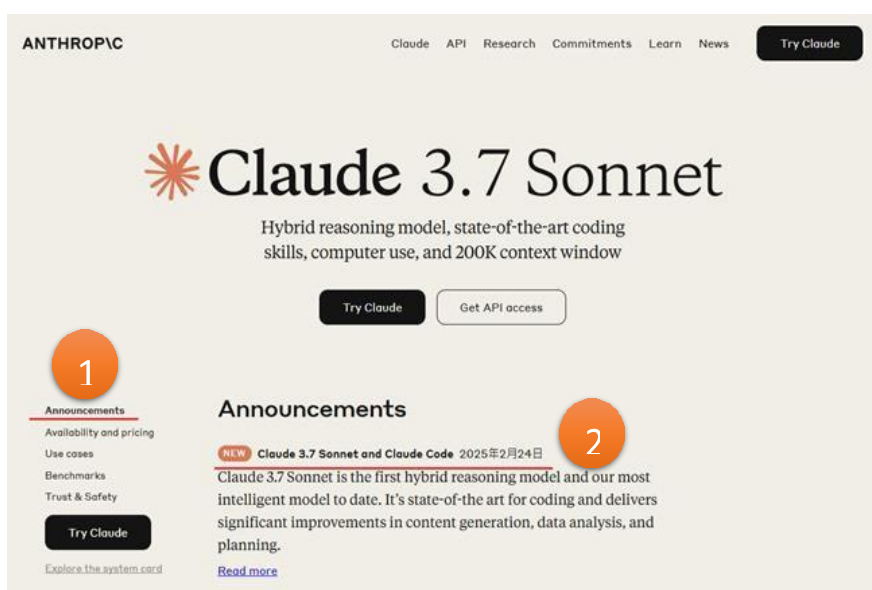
ANTHROP\C

Claude API Research Commitments Learn News Try Claude

Claude 3.7 Sonnet

Hybrid reasoning model, state-of-the-art coding skills, computer use, and 200K context window

Try Claude Get API access

1

Announcements
Availability and pricing
Use cases
Benchmarks
Trust & Safety

Try Claude

Explore the system card

Announcements

2

NEW Claude 3.7 Sonnet and Claude Code 2025年2月24日

Claude 3.7 Sonnet is the first hybrid reasoning model and our most intelligent model to date. It's state-of-the art for coding and delivers significant improvements in content generation, data analysis, and planning.

Read more